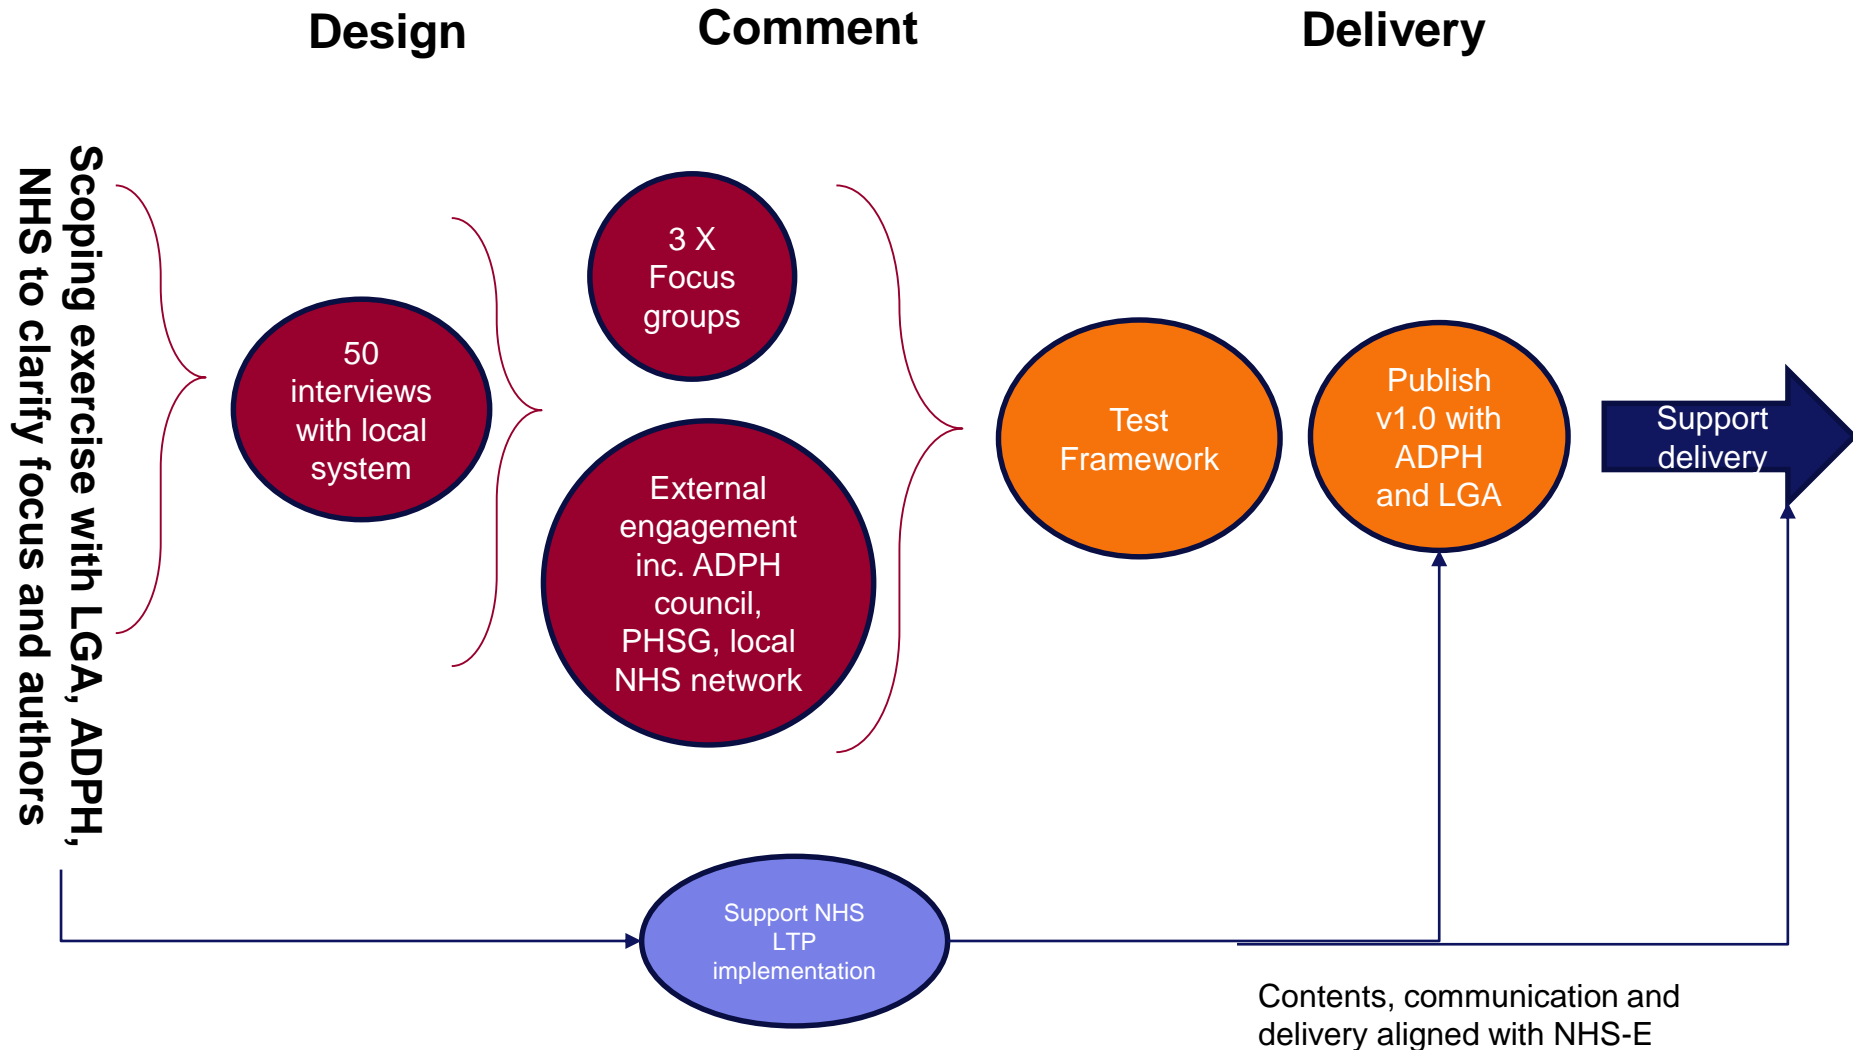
Design

Comment

Delivery

Scoping exercise with LGA, ADPH, NHS to clarify focus and authors

50 interviews with local system

3 X Focus groups

External engagement inc. ADPH council, PHSG, local NHS network

Test Framework

Publish v1.0 with ADPH and LGA

Support delivery

Support NHS LTP implementation

Contents, communication and delivery aligned with NHS-E